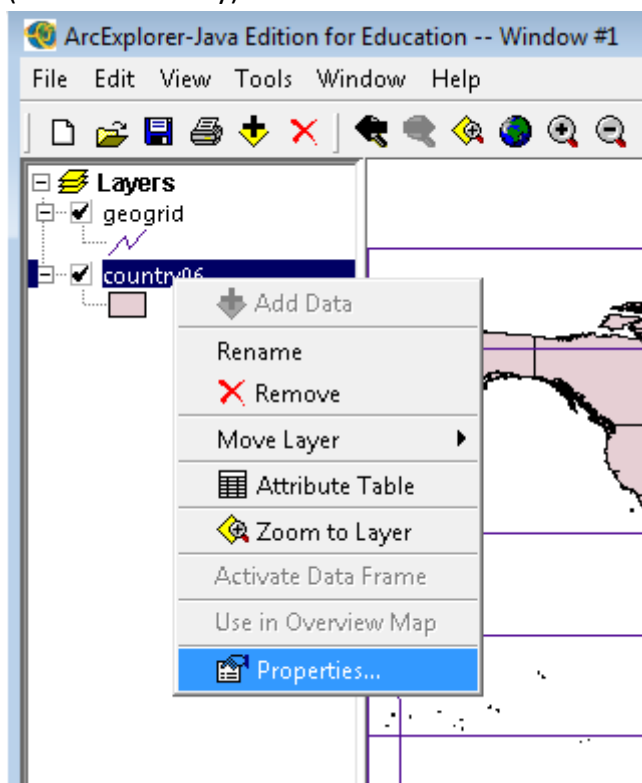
ArcExplorer-Java Edition for Education -- Window #1

File Edit View Tools Window Help

Layers
geogrid
country06

Add Data
Rename
Remove
Move Layer
Attribute Table
Zoom to Layer
Activate Data Frame
Use in Overview Map
Properties...